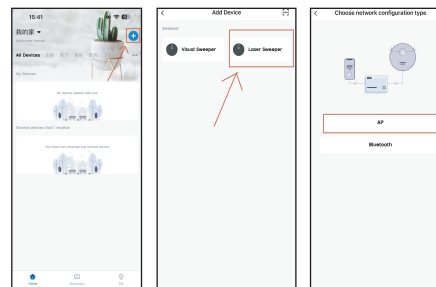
15:41

我的家

All Devices

My Devices

No device, please add one

Shared devices that I receive

You have not received any shared device

Home

Me

Add Device

Sweeper

Visual Sweeper

Laser Sweeper

Choose network configuration type

AP

Bluetooth